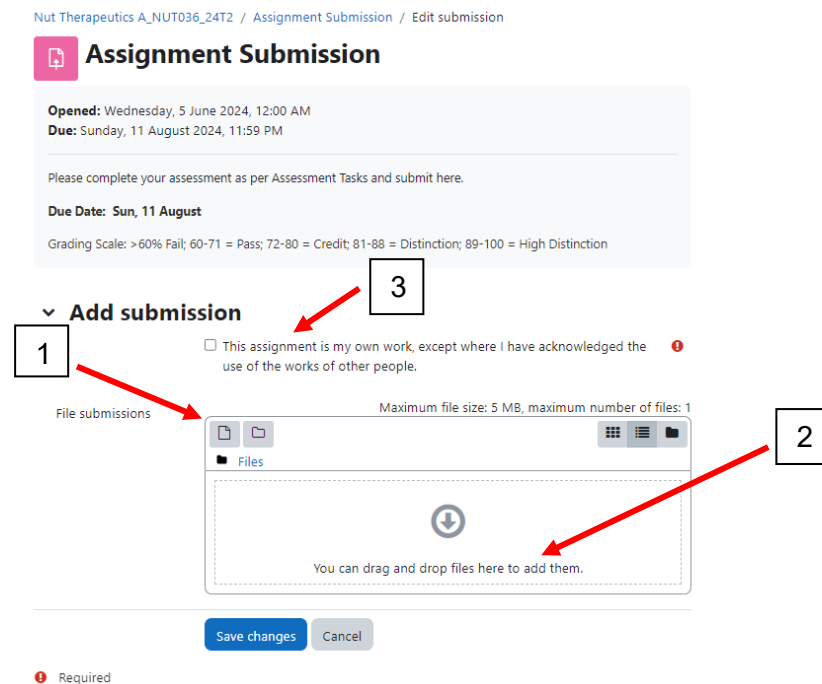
Nut Therapeutics A_NUT036_24T2 / Assignment Submission / Edit submission

Assignment Submission

Opened: Wednesday, 5 June 2024, 12:00 AM
Due: Sunday, 11 August 2024, 11:59 PM

Please complete your assessment as per Assessment Tasks and submit here.

Due Date: Sun, 11 August

Grading Scale: >60% Fail; 60-71 = Pass; 72-80 = Credit; 81-88 = Distinction; 89-100 = High Distinction

Add submission

3

1

This assignment is my own work, except where I have acknowledged the use of the works of other people.

File submissions

Maximum file size: 5 MB, maximum number of files: 1

2

Files

You can drag and drop files here to add them.

Save changes Cancel

Required